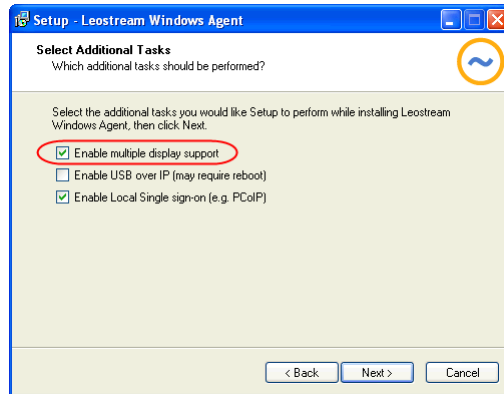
Setup - Leostream Windows Agent

Select Additional Tasks
Which additional tasks should be performed?

Select the additional tasks you would like Setup to perform while installing Leostream Windows Agent, then click Next.

Enable multiple display support
Enable USB over IP (may require reboot)
Enable Local Single sign-on (e.g. PCoIP)

< Back
Next >
Cancel